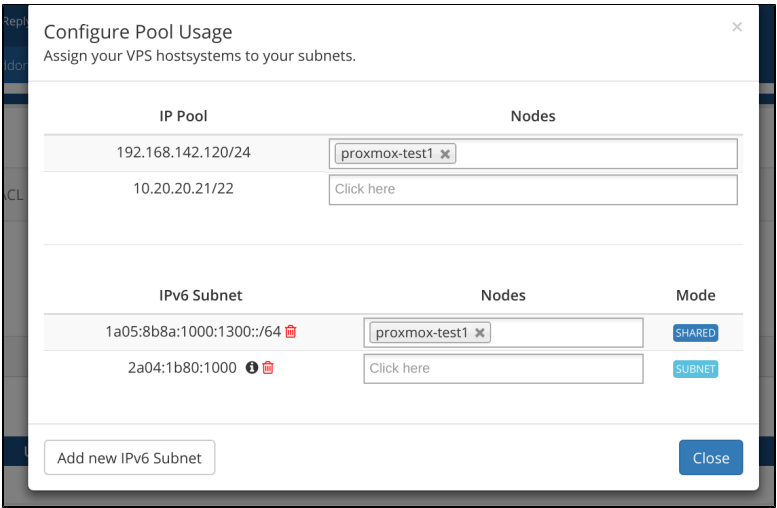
Repl
ldor
ACL

Configure Pool Usage
Assign your VPS hostsystems to your subnets.

×

| IP Pool | Nodes |
|---|---|
| 192.168.142.120/24 | proxmox-test1 × |
| 10.20.20.21/22 | Click here |

| IPv6 Subnet | Nodes | Mode |
|---|---|---|
| 1a05:8b8a:1000:1300::/64 | proxmox-test1 × | SHARED |
| 2a04:1b80:1000 | Click here | SUBNET |

Add new IPv6 Subnet

Close